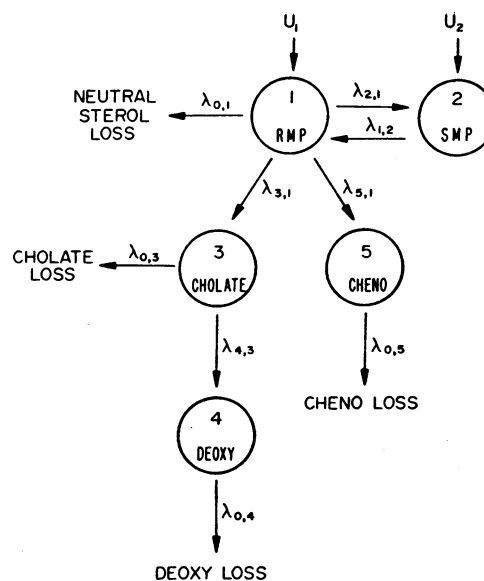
$U_1$

$U_2$

NEUTRAL STEROL LOSS

$\lambda_{0,1}$

1
RMP

$\lambda_{2,1}$

$\lambda_{1,2}$

2
SMP

$\lambda_{3,1}$

$\lambda_{5,1}$

CHOLATE LOSS

$\lambda_{0,3}$

3
CHOLATE

5
CHENO

$\lambda_{4,3}$

$\lambda_{0,5}$

CHENO LOSS

4
DEOXY

$\lambda_{0,4}$

DEOXY LOSS